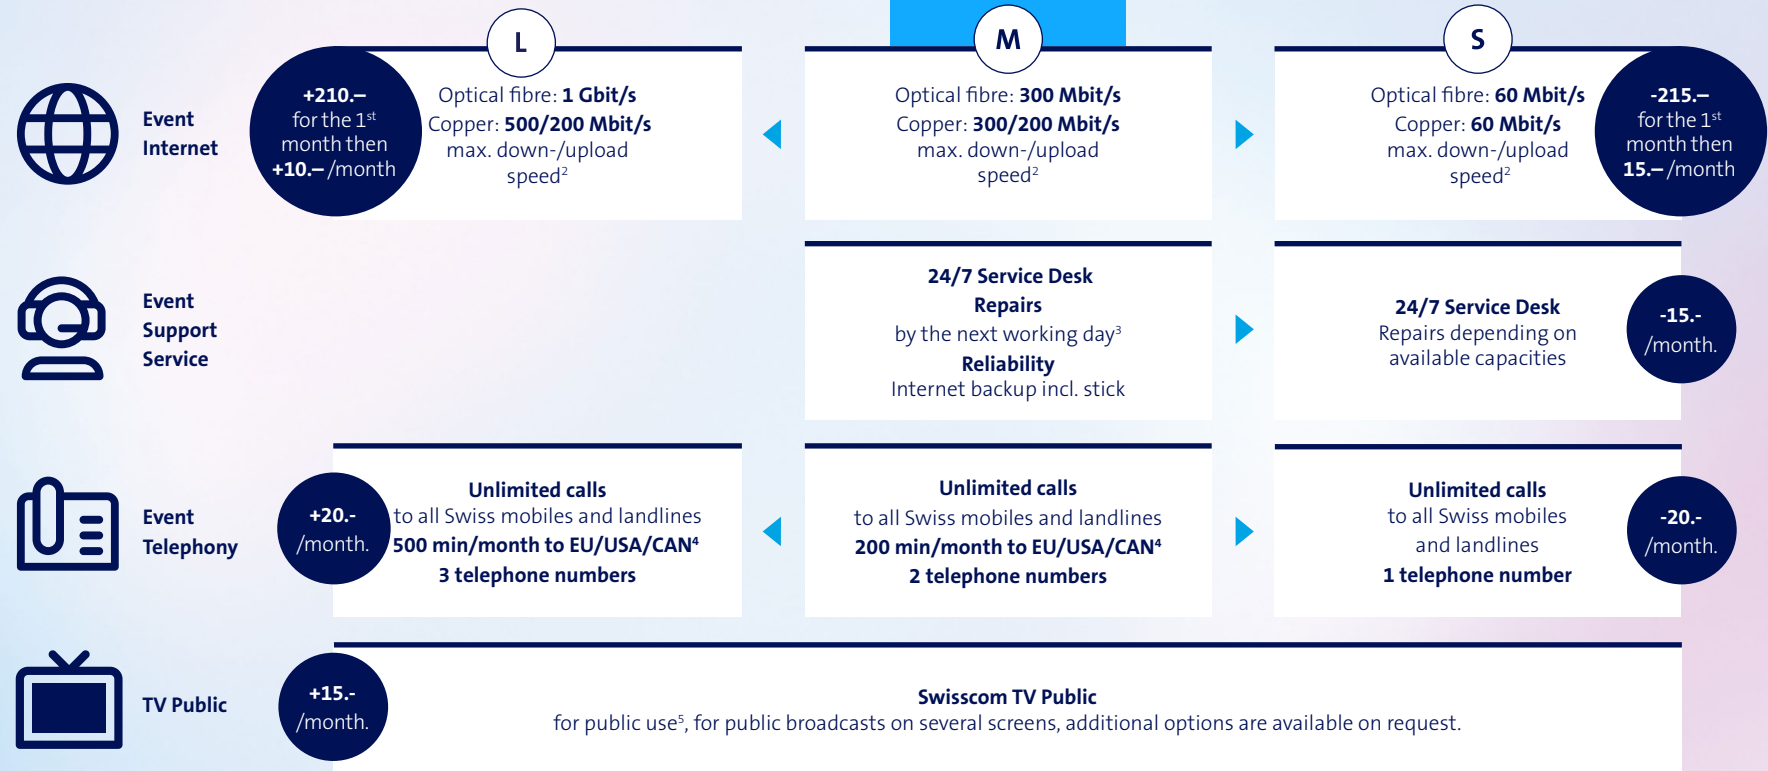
L

M

S

Event Internet

+210.– for the 1$^{st}$ month then +10.– /month

Optical fibre: 1 Gbit/s
Copper: 500/200 Mbit/s
max. down-/upload speed$^{2}$

Optical fibre: 300 Mbit/s
Copper: 300/200 Mbit/s
max. down-/upload speed$^{2}$

Optical fibre: 60 Mbit/s
Copper: 60 Mbit/s
max. down-/upload speed$^{2}$

-215.– for the 1$^{st}$ month then 15.– /month

Event Support Service

24/7 Service Desk
Repairs
by the next working day$^{3}$
Reliability
Internet backup incl. stick

24/7 Service Desk
Repairs depending on available capacities

-15.- /month.

Event Telephony

+20.- /month.

Unlimited calls
to all Swiss mobiles and landlines
500 min/month to EU/USA/CAN$^{4}$
3 telephone numbers

Unlimited calls
to all Swiss mobiles and landlines
200 min/month to EU/USA/CAN$^{4}$
2 telephone numbers

Unlimited calls
to all Swiss mobiles and landlines
1 telephone number

-20.- /month.

TV Public

+15.- /month.

Swisscom TV Public
for public use$^{5}$, for public broadcasts on several screens, additional options are available on request.